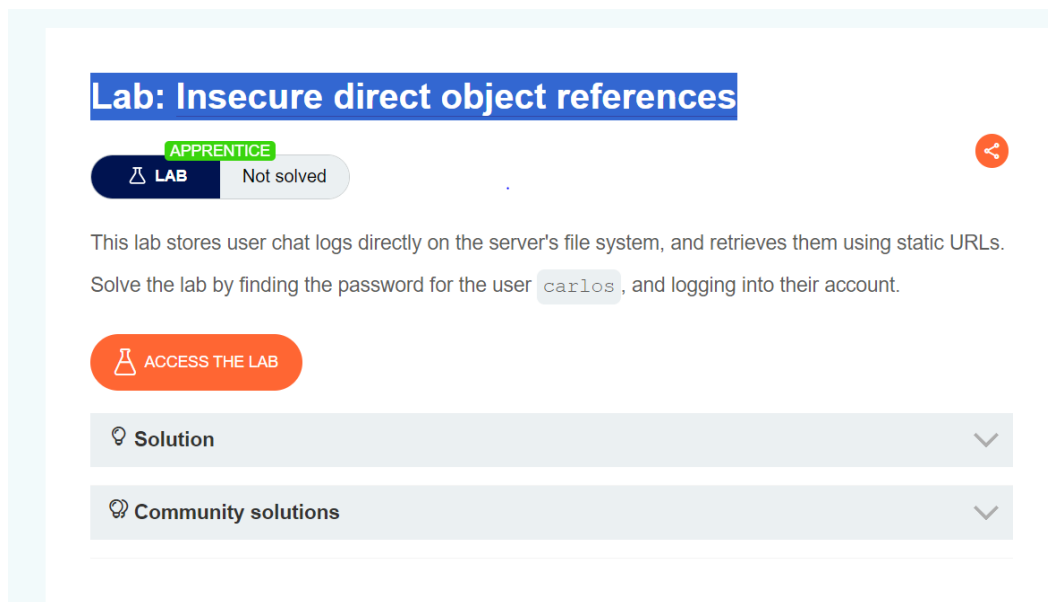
Lab: Insecure direct object references

APPRENTICE

LAB Not solved

This lab stores user chat logs directly on the server's file system, and retrieves them using static URLs.

Solve the lab by finding the password for the user carlos, and logging into their account.

ACCESS THE LAB

Solution

Community solutions